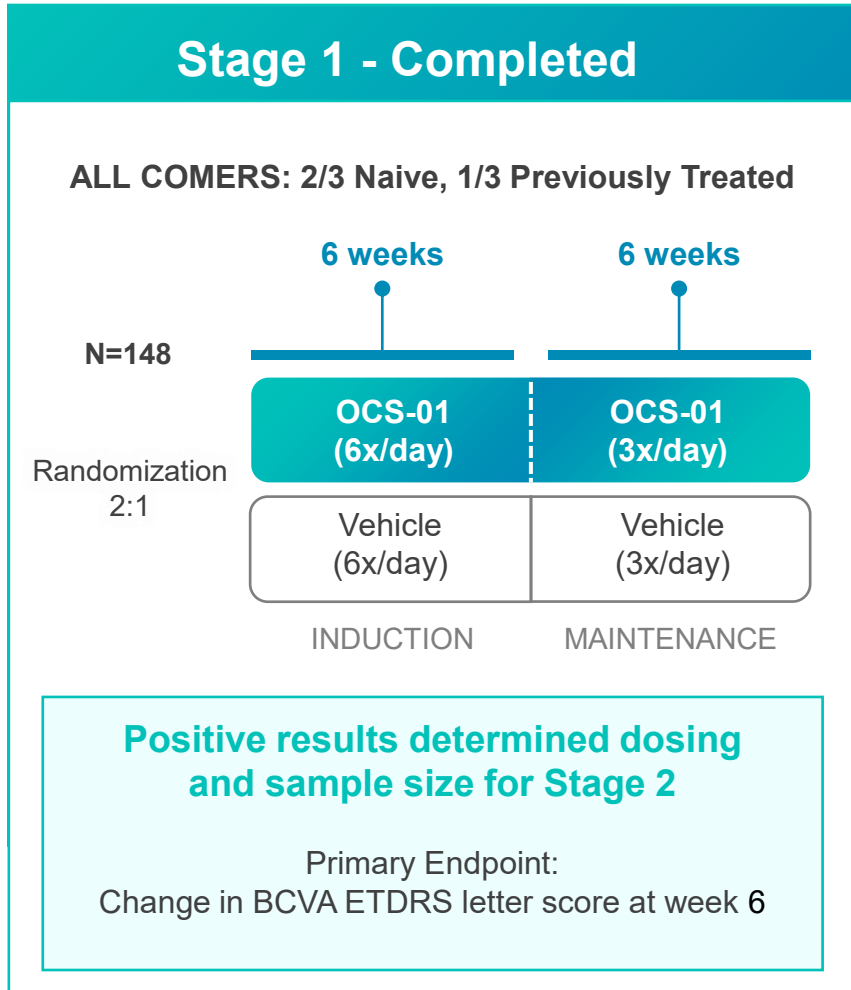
Stage 1 - Completed

ALL COMERS: 2/3 Naive, 1/3 Previously Treated

6 weeks

6 weeks

N=148

OCS-01 (6x/day)

OCS-01 (3x/day)

Randomization 2:1

Vehicle (6x/day)

Vehicle (3x/day)

INDUCTION

MAINTENANCE

Positive results determined dosing and sample size for Stage 2

Primary Endpoint:
Change in BCVA ETDRS letter score at week 6